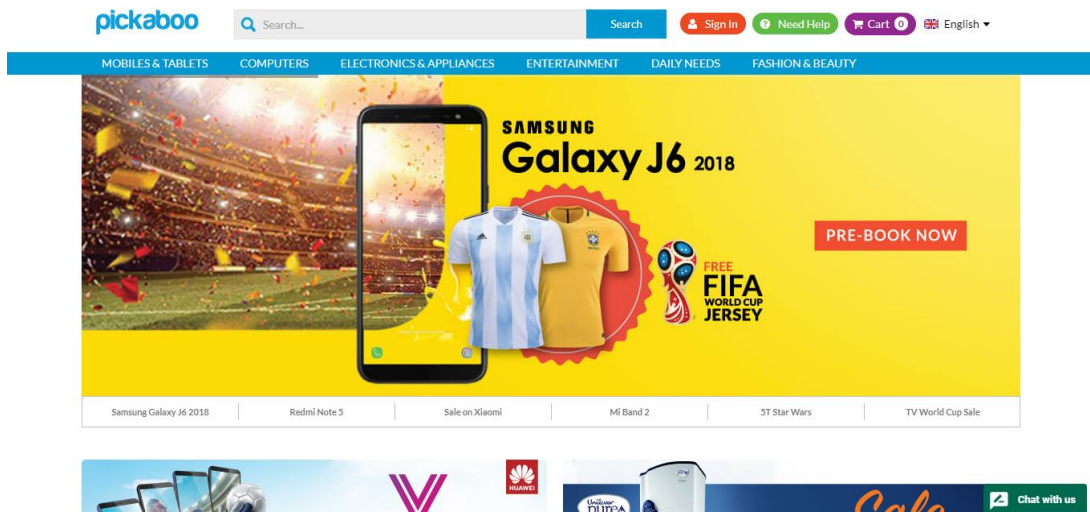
pickaboo

Search...

Search

Sign In

Need Help

Cart 0

English

MOBILES & TABLETS

COMPUTERS

ELECTRONICS & APPLIANCES

ENTERTAINMENT

DAILY NEEDS

FASHION & BEAUTY

SAMSUNG

Galaxy J6 2018

PRE-BOOK NOW

FREE

FIFA

WORLD CUP

JERSEY

Samsung Galaxy J6 2018

Redmi Note 5

Sale on Xiaomi

Mi Band 2

5T Star Wars

TV World Cup Sale

HUAWEI

Unilever pureit

Sale

Chat with us